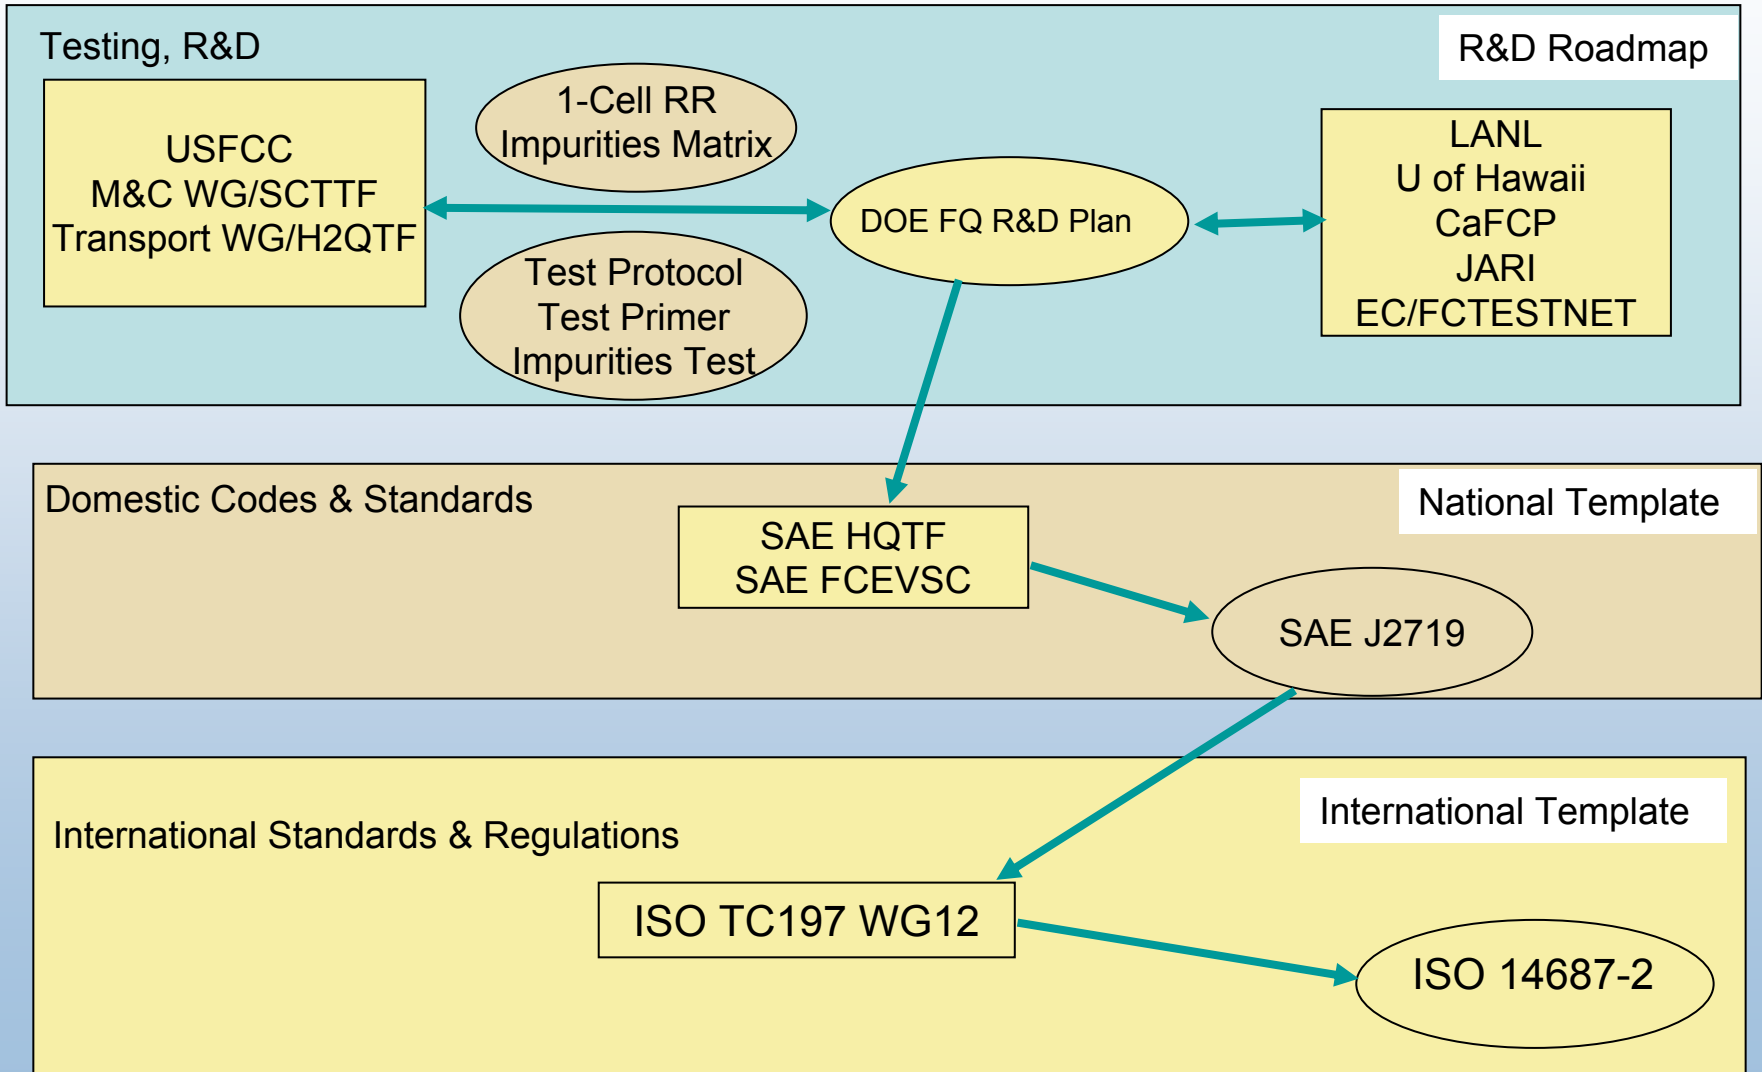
Testing, R&D

R&D Roadmap

USFCC
M&C WG/SCTTF
Transport WG/H2QTF

1-Cell RR
Impurities Matrix

DOE FQ R&D Plan

Test Protocol
Test Primer
Impurities Test

LANL
U of Hawaii
CaFCP
JARI
EC/FCTESTNET

Domestic Codes & Standards

National Template

SAE HQTF
SAE FCEVSC

SAE J2719

International Standards & Regulations

International Template

ISO TC197 WG12

ISO 14687-2